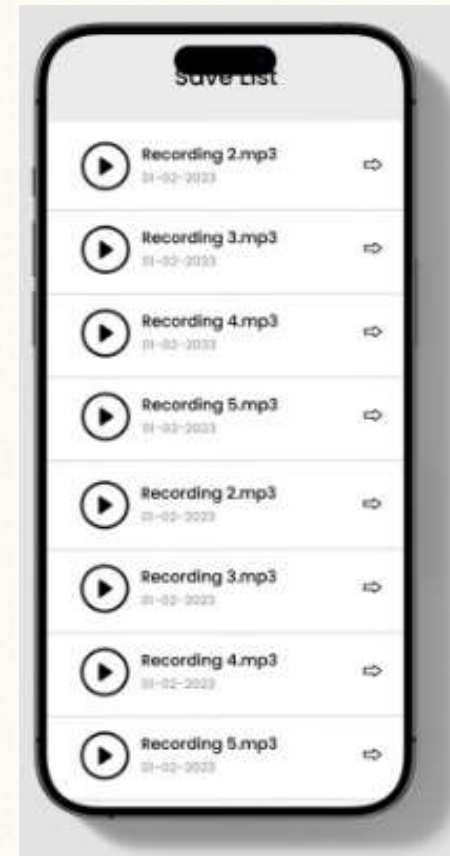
Save List

Recording 2.mp3
01-02-2023

Recording 3.mp3
01-02-2023

Recording 4.mp3
01-02-2023

Recording 5.mp3
01-02-2023

Recording 2.mp3
01-02-2023

Recording 3.mp3
01-02-2023

Recording 4.mp3
01-02-2023

Recording 5.mp3
01-02-2023